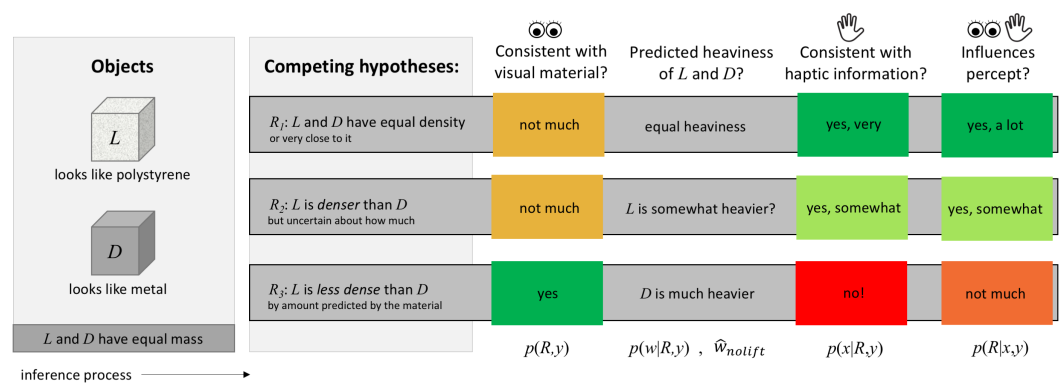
Objects

$L$

looks like polystyrene

$D$

looks like metal

$L$ and $D$ have equal mass

inference process

Competing hypotheses:

| | Consistent with visual material? | Predicted heaviness of $L$ and $D$? | Consistent with haptic information? | Influences percept? |
|---|---|---|---|---|
| $R_1$: $L$ and $D$ have equal density or very close to it | not much | equal heaviness | yes, very | yes, a lot |
| $R_2$: $L$ is *denser* than $D$ but uncertain about how much | not much | $L$ is somewhat heavier? | yes, somewhat | yes, somewhat |
| $R_3$: $L$ is *less dense* than $D$ by amount predicted by the material | yes | $D$ is much heavier | no! | not much |
| | $p(R,y)$ | $p(w|R,y)$ , $\hat{w}_{nolift}$ | $p(x|R,y)$ | $p(R|x,y)$ |